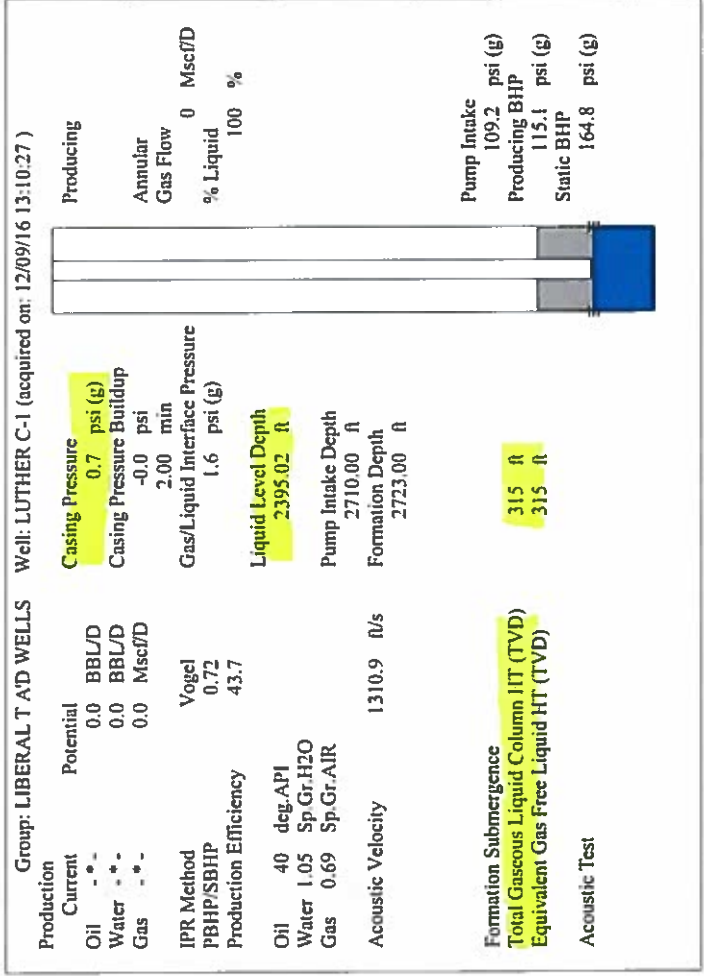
Group: LIBERAL T A'D WELLS

Production
Current Potential
Oil -*- 0.0 BBL/D
Water -*- 0.0 BBL/D
Gas -*- 0.0 Mscf/D

IPR Method Vogel
PBHP/SBHP 0.72
Production Efficiency 43.7

Oil 40 deg.API
Water 1.05 Sp.Gr.H2O
Gas 0.69 Sp.Gr.AIR

Acoustic Velocity 1310.9 ft/s

Formation Submergence
Total Gaseous Liquid Column HT (TVD) 315 ft
Equivalent Gas Free Liquid HT (TVD) 315 ft

Acoustic Test

Well: LUTHER C-1 (acquired on: 12/09/16 13:10:27 )

Casing Pressure
0.7 psi (g)
Casing Pressure Buildup
-0.0 psi
2.00 min
Gas/Liquid Interface Pressure
1.6 psi (g)

Liquid Level Depth
2395.02 ft

Pump Intake Depth
2710.00 ft
Formation Depth
2723.00 ft

Producing

Annular
Gas Flow
0 Mscf/D
% Liquid
100 %

Pump Intake
109.2 psi (g)
Producing BHP
115.1 psi (g)
Static BHP
164.8 psi (g)